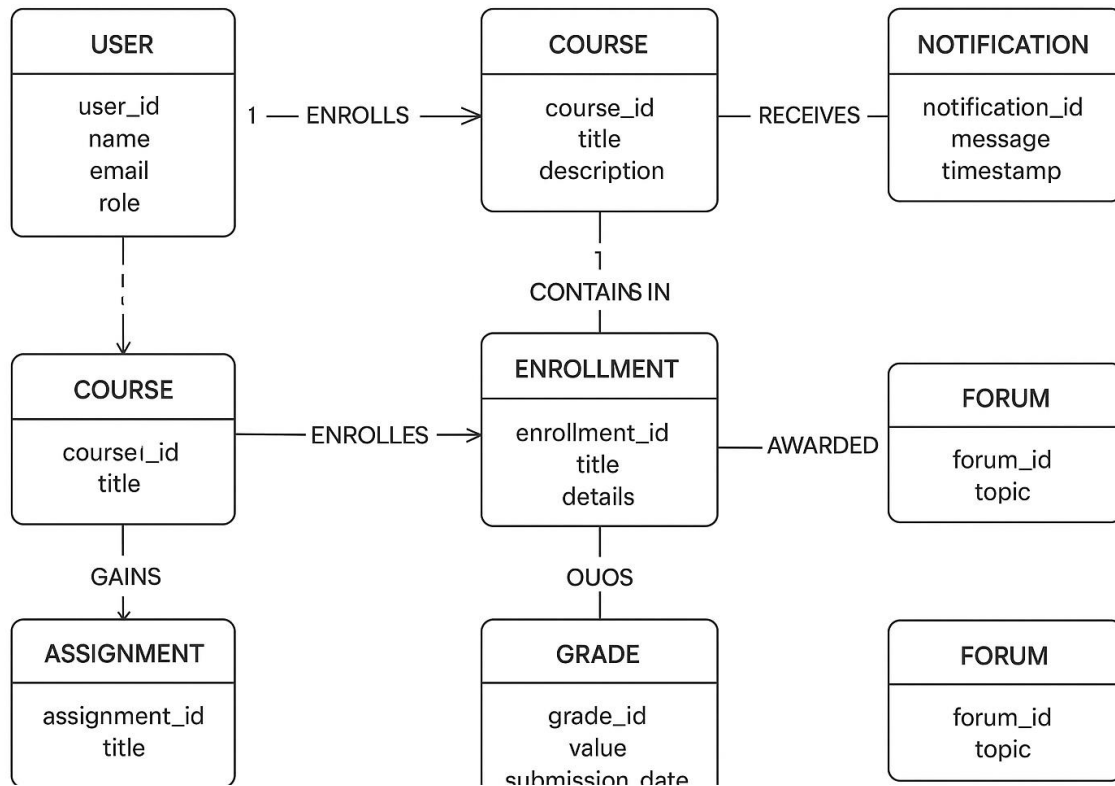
USER
user_id
name
email
role

1 — ENROLLS →

COURSE
course_id
title
description

— RECEIVES —

NOTIFICATION
notification_id
message
timestamp

1
CONTAINS IN

COURSE
courseı_id
title

— ENROLLES →

ENROLLMENT
enrollment_id
title
details

— AWARDED

FORUM
forum_id
topic

GAINS

OUOS

ASSIGNMENT
assignment_id
title

GRADE
grade_id
value
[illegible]

FORUM
forum_id
topic